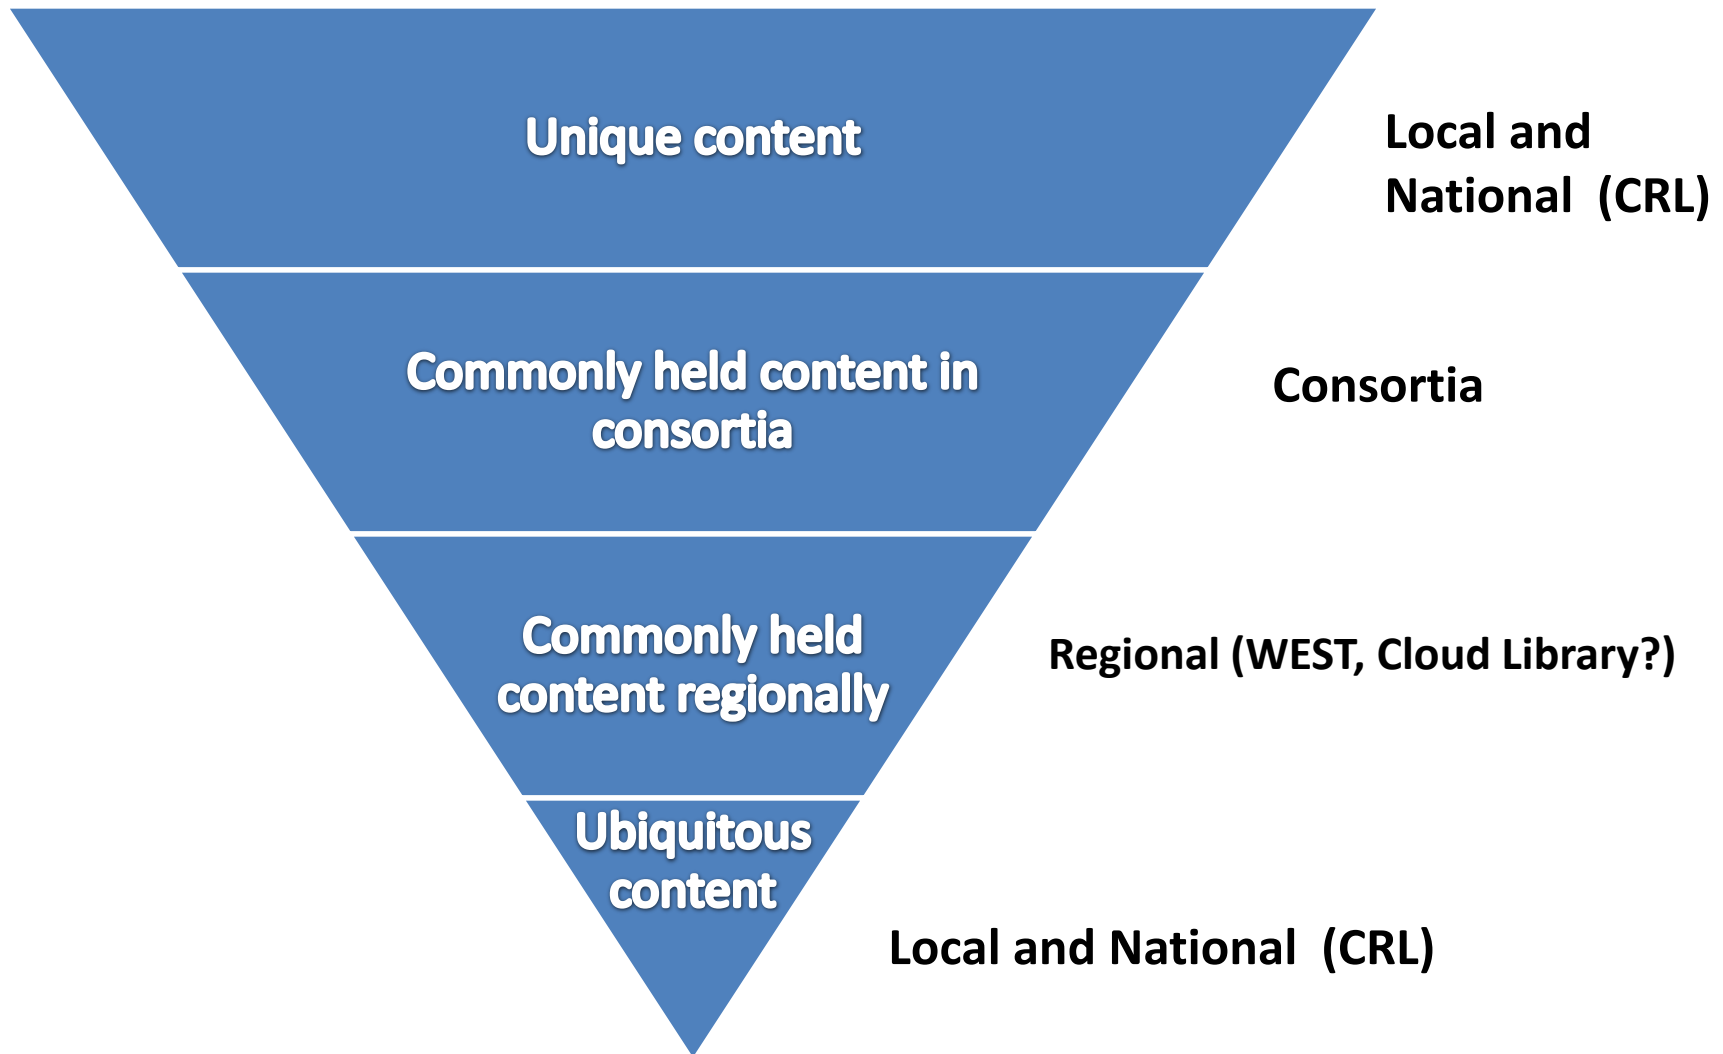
Unique content

Local and National (CRL)

Commonly held content in consortia

Consortia

Commonly held content regionally

Regional (WEST, Cloud Library?)

Ubiquitous content

Local and National (CRL)